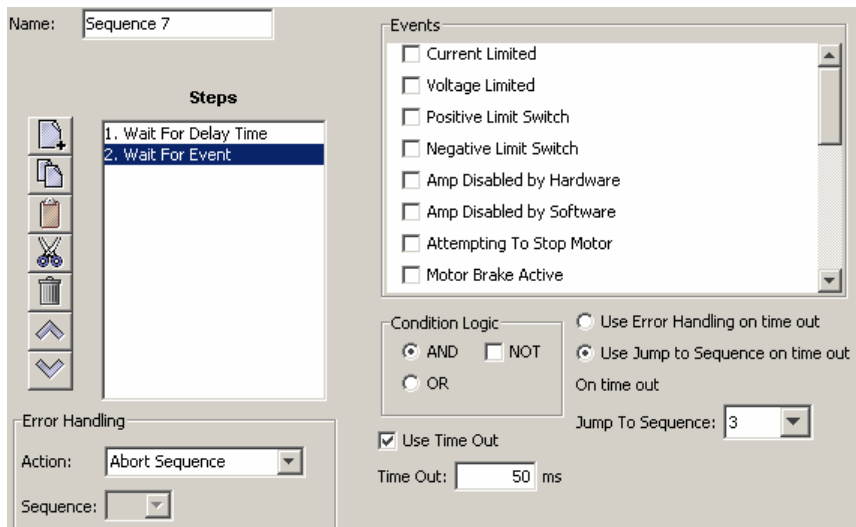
Name: Sequence 7

Steps

1. Wait For Delay Time
2. Wait For Event

Error Handling

Action: Abort Sequence

Sequence:

Events

Current Limited
Voltage Limited
Positive Limit Switch
Negative Limit Switch
Amp Disabled by Hardware
Amp Disabled by Software
Attempting To Stop Motor
Motor Brake Active

Condition Logic

AND
NOT
OR

Use Error Handling on time out
Use Jump to Sequence on time out
On time out

Jump To Sequence: 3

Use Time Out

Time Out: 50 ms